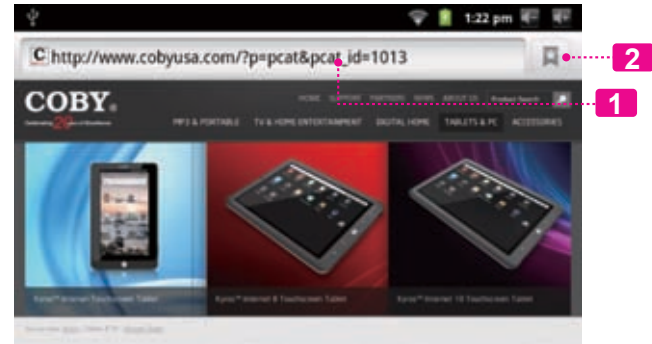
1:22 pm

http://www.cobyusa.com/?p=pcat&pcat_id=1013

2

COBY.

HOME SUPPORT PARTNERS NEWS ABOUT US Product Search

1

MP3 & PORTABLE TV & HOME ENTERTAINMENT DIGITAL HOME TABLETS & PC ACCESSORIES

Kyros™ Internet Touchscreen Tablet

Kyros™ Internet 8 Touchscreen Tablet

Kyros™ Internet 10 Touchscreen Tablet

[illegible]